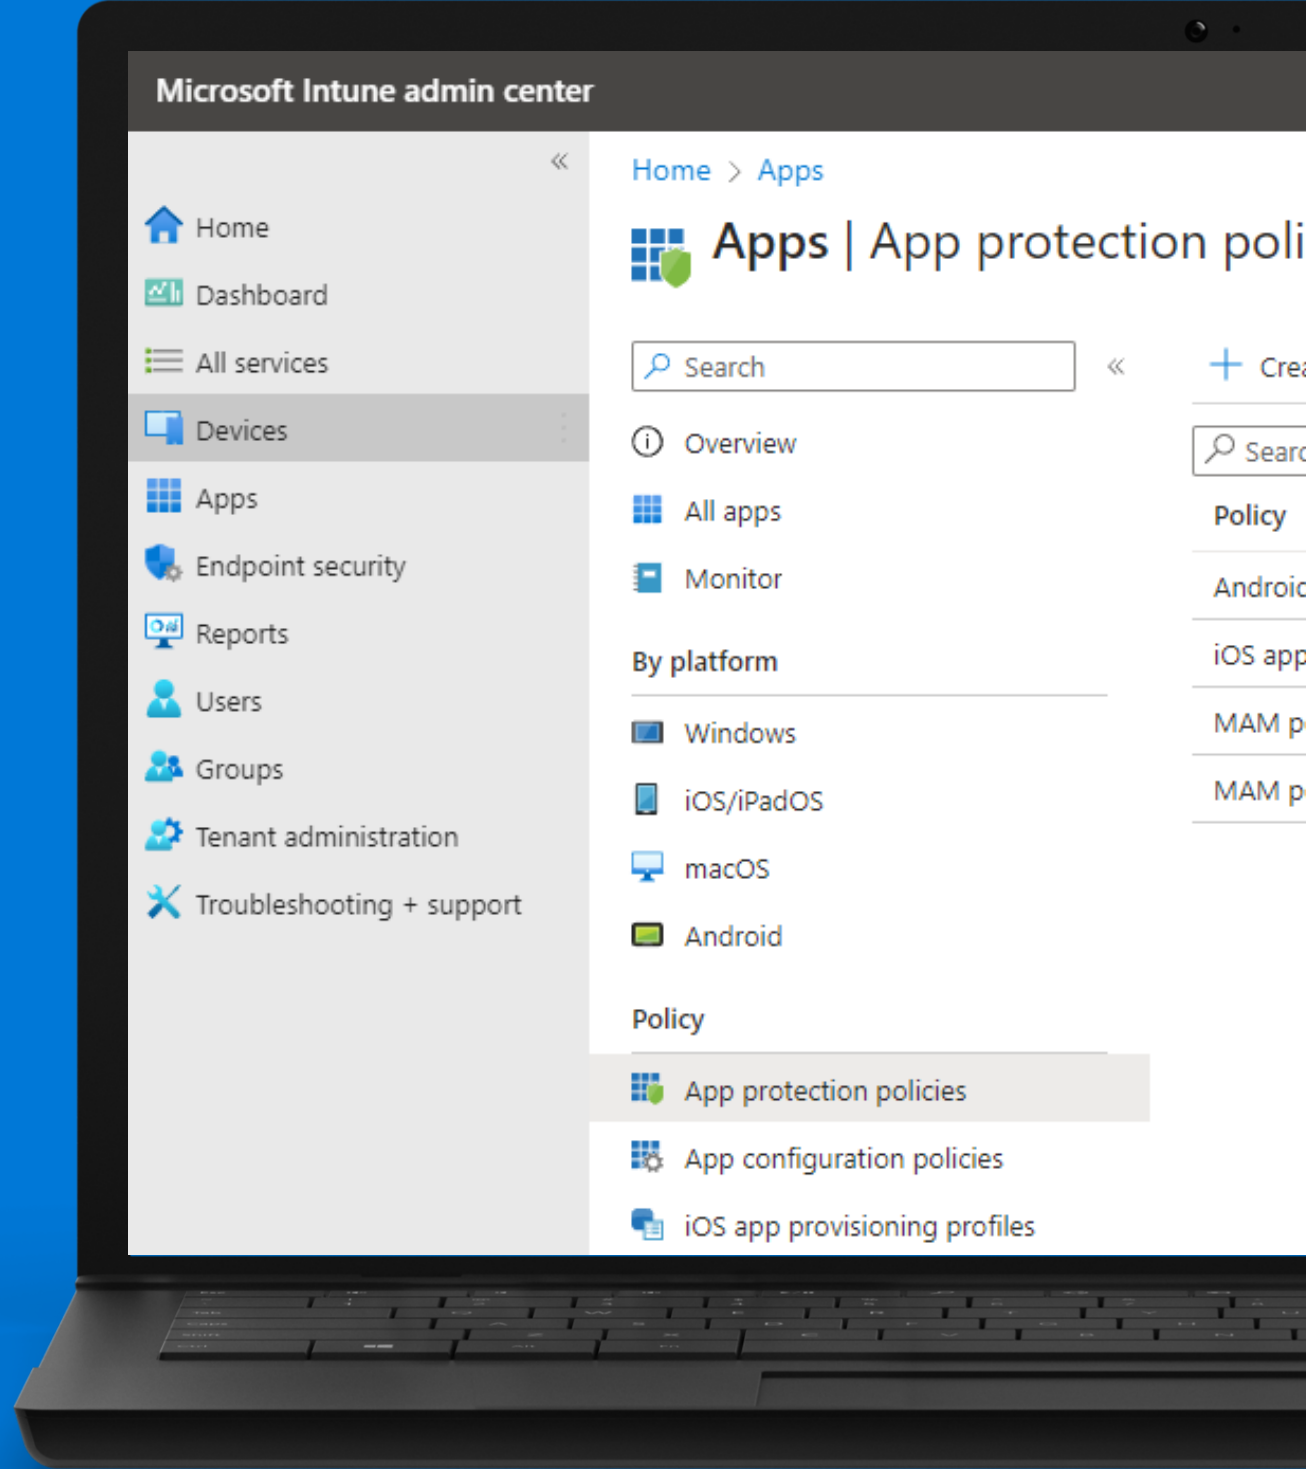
Microsoft Intune admin center

«

Home

Dashboard

All services

Devices

Apps

Endpoint security

Reports

Users

Groups

Tenant administration

Troubleshooting + support

Home > Apps

Apps | App protection poli

Search

«

Overview

All apps

Monitor

By platform

Windows

iOS/iPadOS

macOS

Android

Policy

App protection policies

App configuration policies

iOS app provisioning profiles

+ Crea

Searc

Policy

Androic

iOS app

MAM p

MAM p